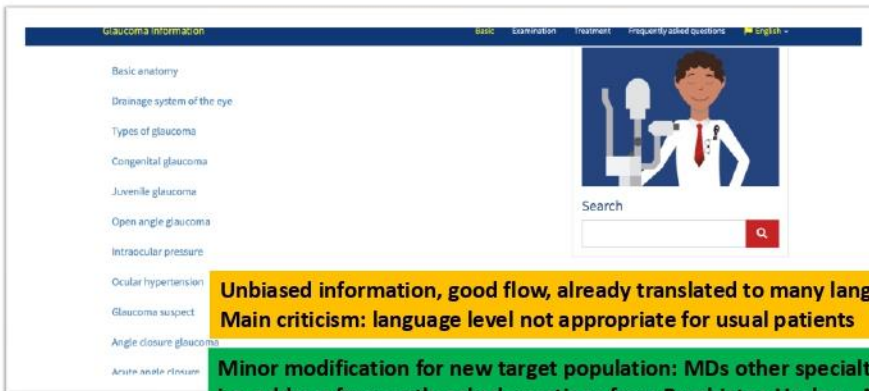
Glaucoma information

Basic Examination Treatment Frequently asked questions English

Basic anatomy

Drainage system of the eye

Types of glaucoma

Congenital glaucoma

Juvenile glaucoma

Open angle glaucoma

Intraocular pressure

Ocular hypertension

Glaucoma suspect

Angle closure glaucoma

Acute angle closure

Search

Unbiased information, good flow, already translated to many lang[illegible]

Main criticism: language level not appropriate for usual patients

Minor modification for new target population: MDs other specialt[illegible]

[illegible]